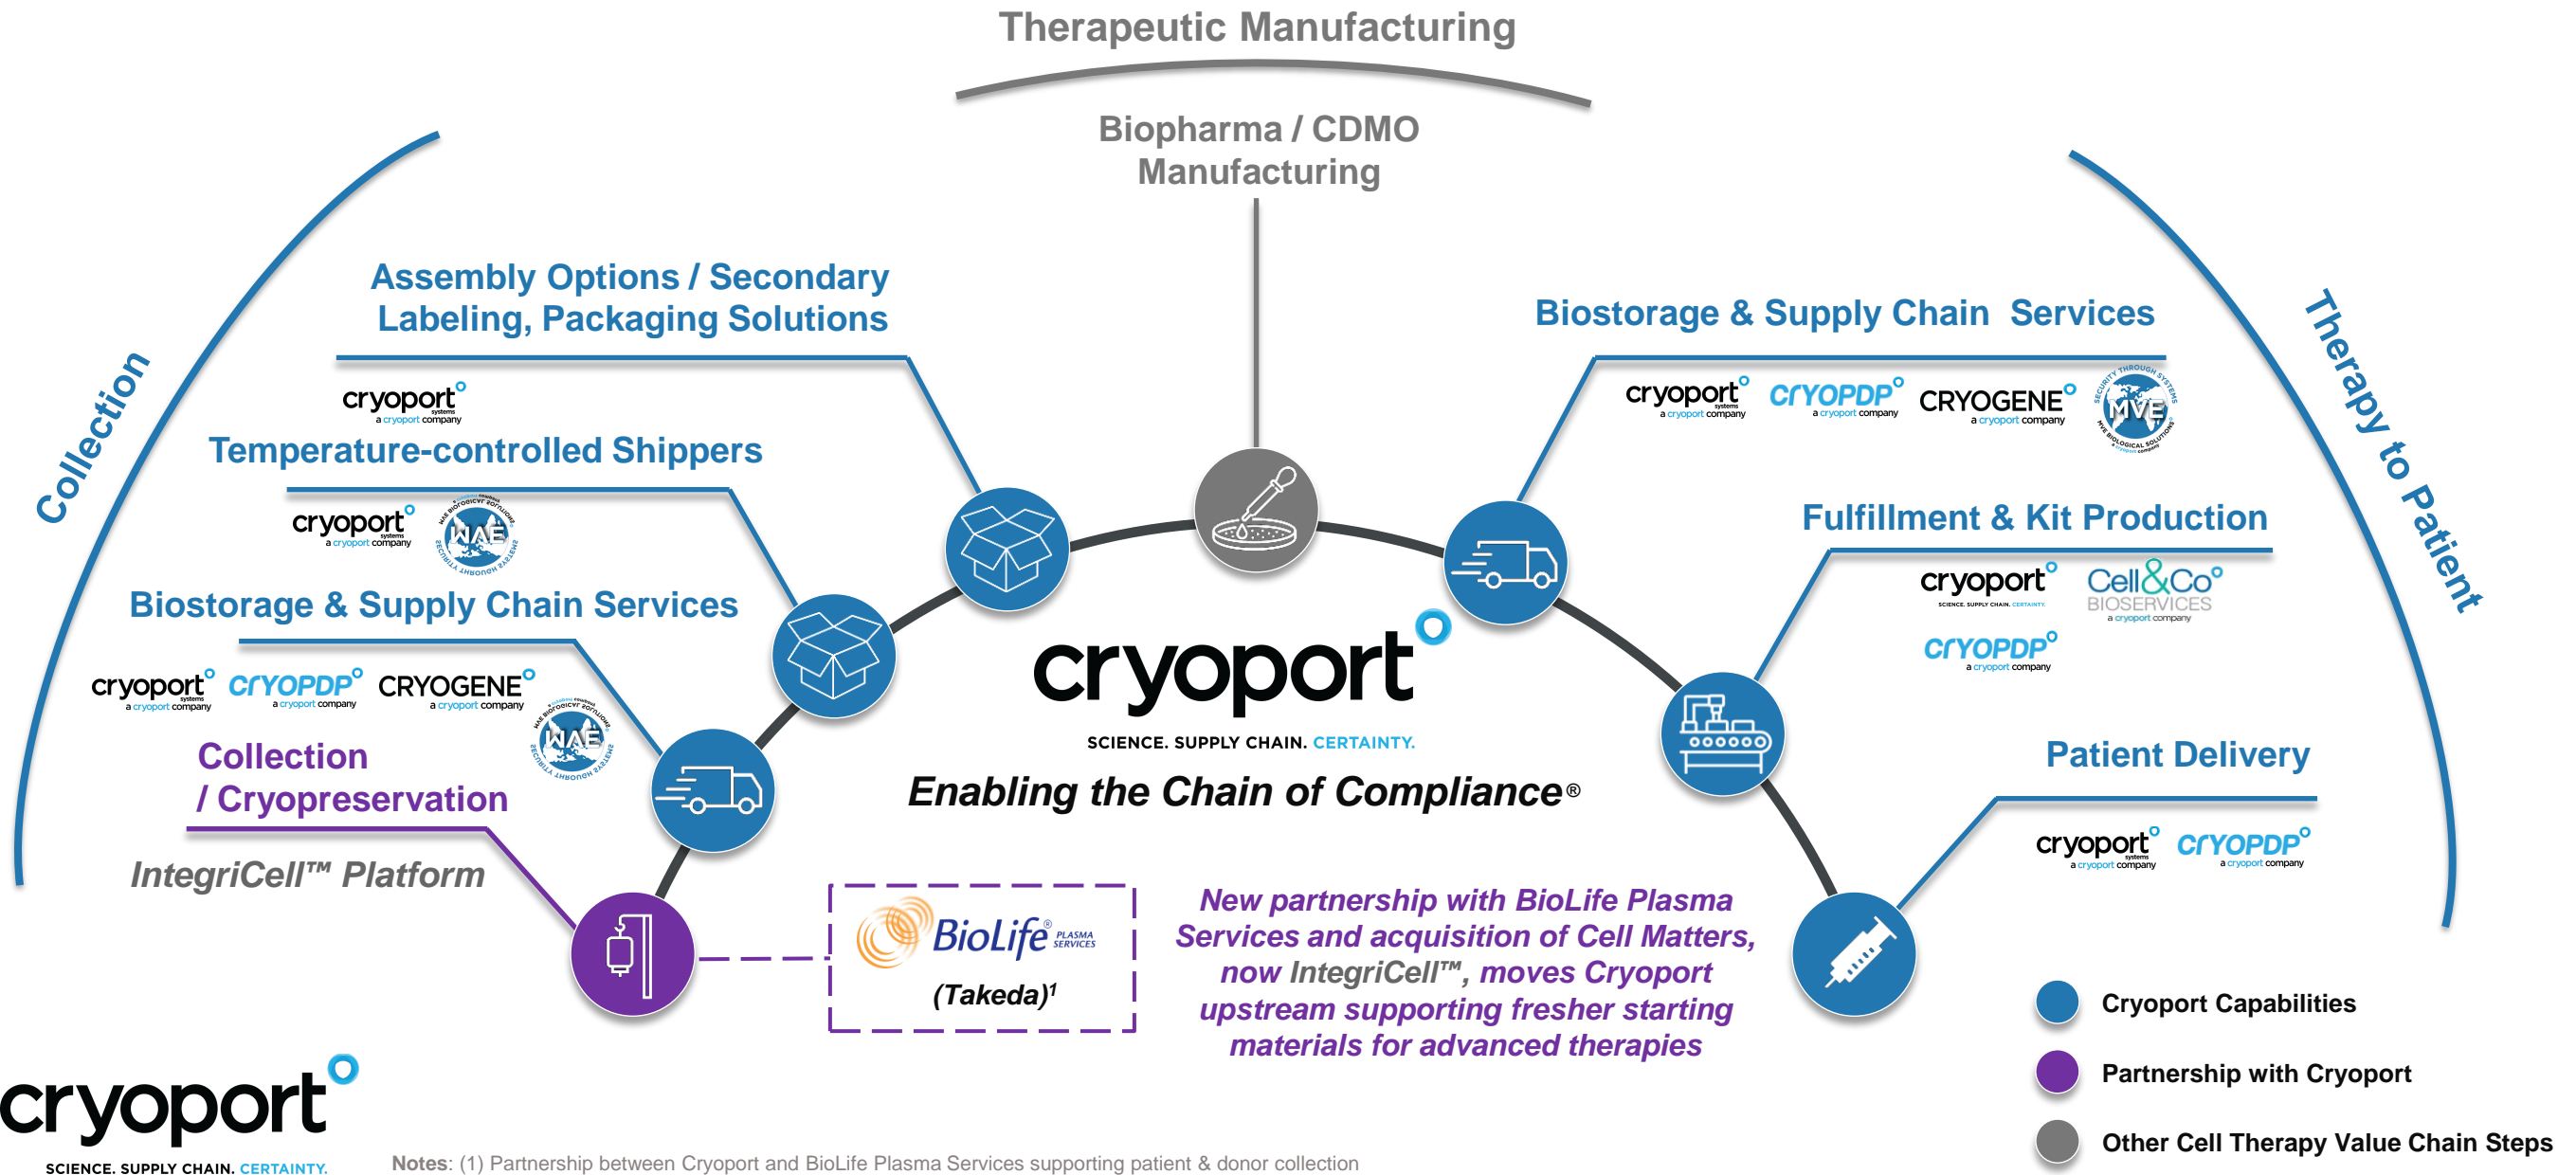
Therapeutic Manufacturing

Biopharma / CDMO Manufacturing

Collection

Therapy to Patient

Assembly Options / Secondary Labeling, Packaging Solutions

cryoport systems a cryoport company

Temperature-controlled Shippers

cryoport systems a cryoport company

MVE BIOLOGICAL SOLUTIONS

Biostorage & Supply Chain Services

cryoport systems a cryoport company CRYOPDP a cryoport company CRYOGENE a cryoport company

MVE BIOLOGICAL SOLUTIONS

Collection / Cryopreservation

IntegriCell™ Platform

Biostorage & Supply Chain Services

cryoport systems a cryoport company CRYOPDP a cryoport company CRYOGENE a cryoport company

MVE BIOLOGICAL SOLUTIONS SECURITY THROUGH SYSTEMS

Fulfillment & Kit Production

cryoport SCIENCE. SUPPLY CHAIN. CERTAINTY. Cell&Co BIOSERVICES a cryoport company

CRYOPDP a cryoport company

Patient Delivery

cryoport systems a cryoport company CRYOPDP a cryoport company

cryoport

SCIENCE. SUPPLY CHAIN. CERTAINTY.

Enabling the Chain of Compliance®

BioLife® PLASMA SERVICES

(Takeda)$^1$

New partnership with BioLife Plasma Services and acquisition of Cell Matters, now IntegriCell™, moves Cryoport upstream supporting fresher starting materials for advanced therapies

Cryoport Capabilities

Partnership with Cryoport

Other Cell Therapy Value Chain Steps

cryoport

SCIENCE. SUPPLY CHAIN. CERTAINTY.

Notes: (1) Partnership between Cryoport and BioLife Plasma Services supporting patient & donor collection